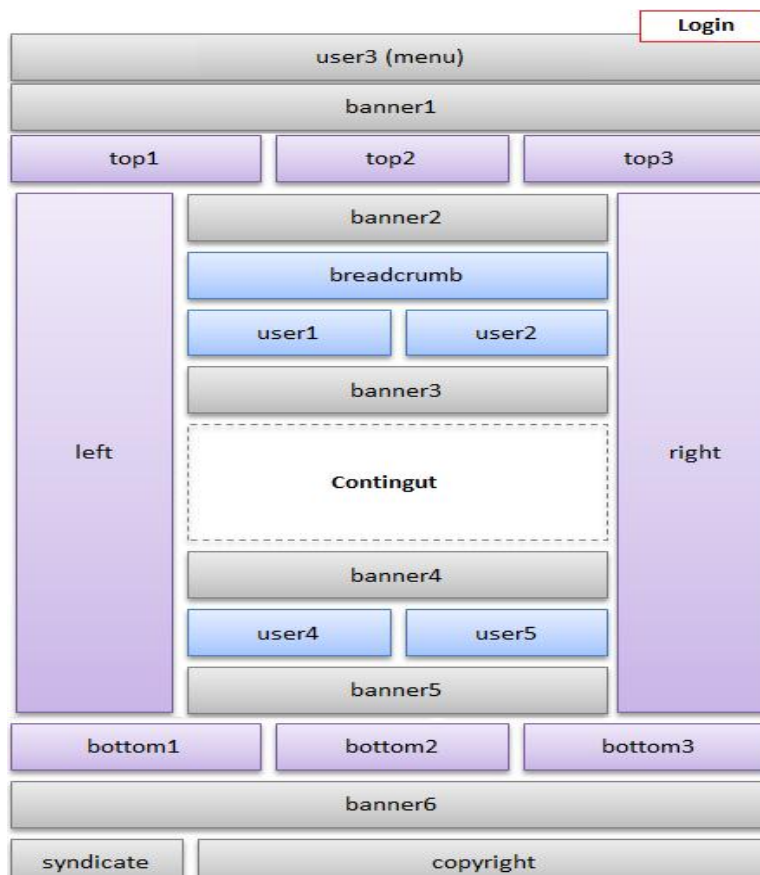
Login

user3 (menu)

banner1

top1

top2

top3

left

banner2

breadcrumb

user1

user2

banner3

Contingut

banner4

user4

user5

banner5

right

bottom1

bottom2

bottom3

banner6

syndicate

copyright